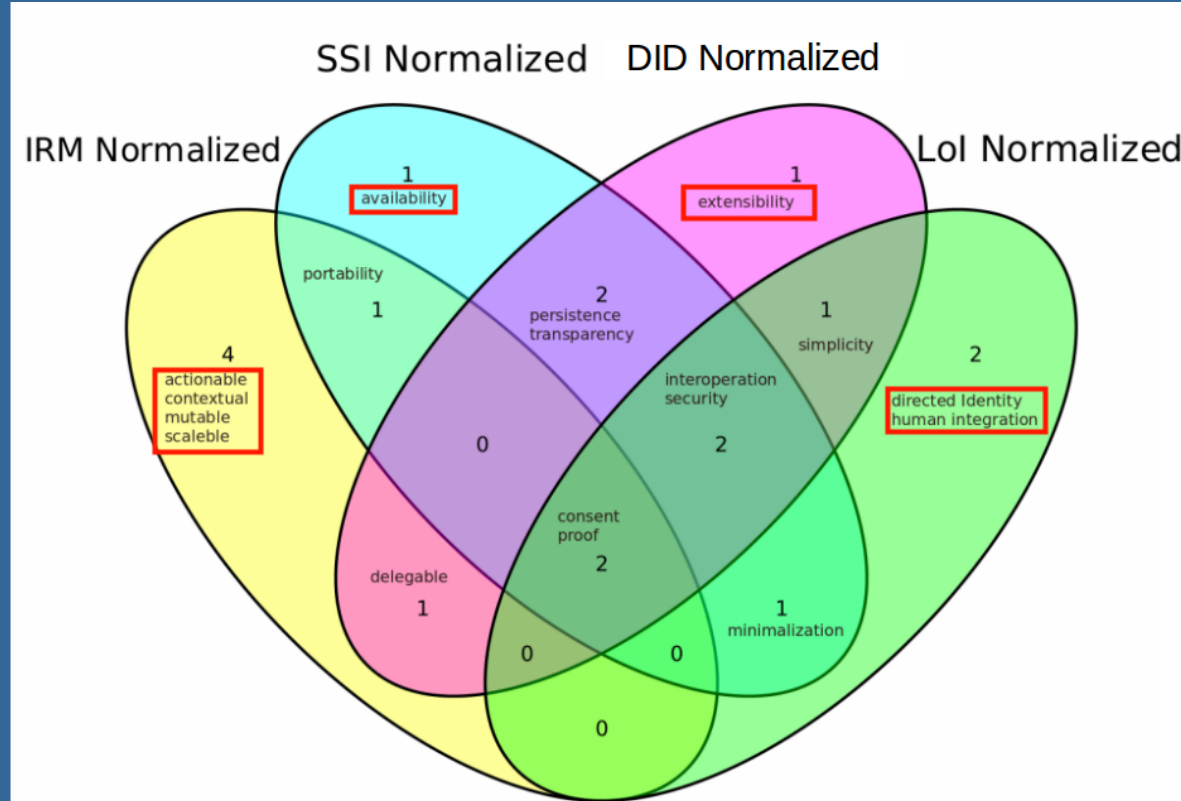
SSI Normalized

DID Normalized

IRM Normalized

LoI Normalized

1
availability

1
extensibility

portability
1

2
persistence
transparency

1
simplicity

4
actionable
contextual
mutable
scaleble

interoperation
security

2

directed Identity
human integration

0

2

consent
proof
2

delegable
1

1
minimalization

0

0

0